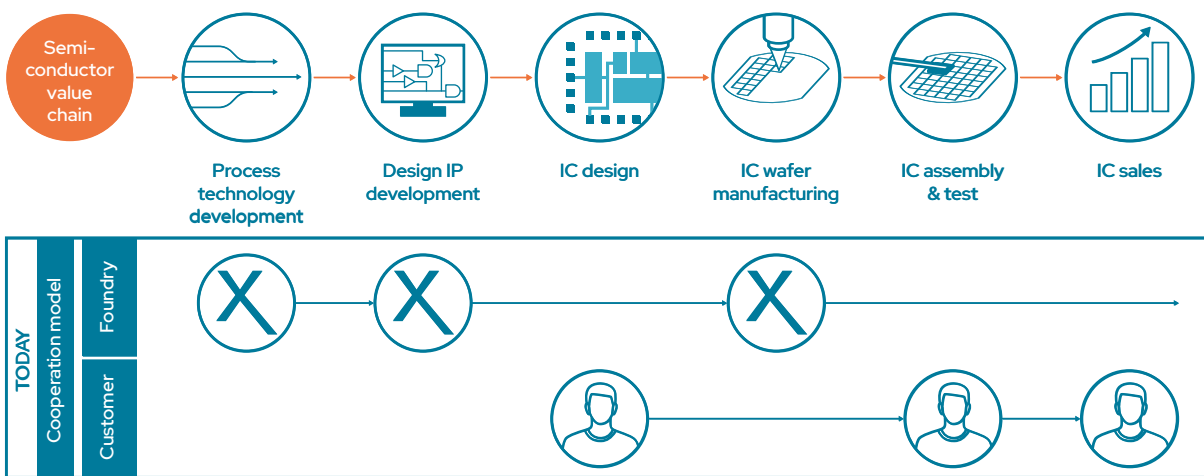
Semi-conductor value chain

Process technology development

Design IP development

IC design

IC wafer manufacturing

IC assembly & test

IC sales

TODAY

Cooperation model

Foundry

X

X

X

Customer